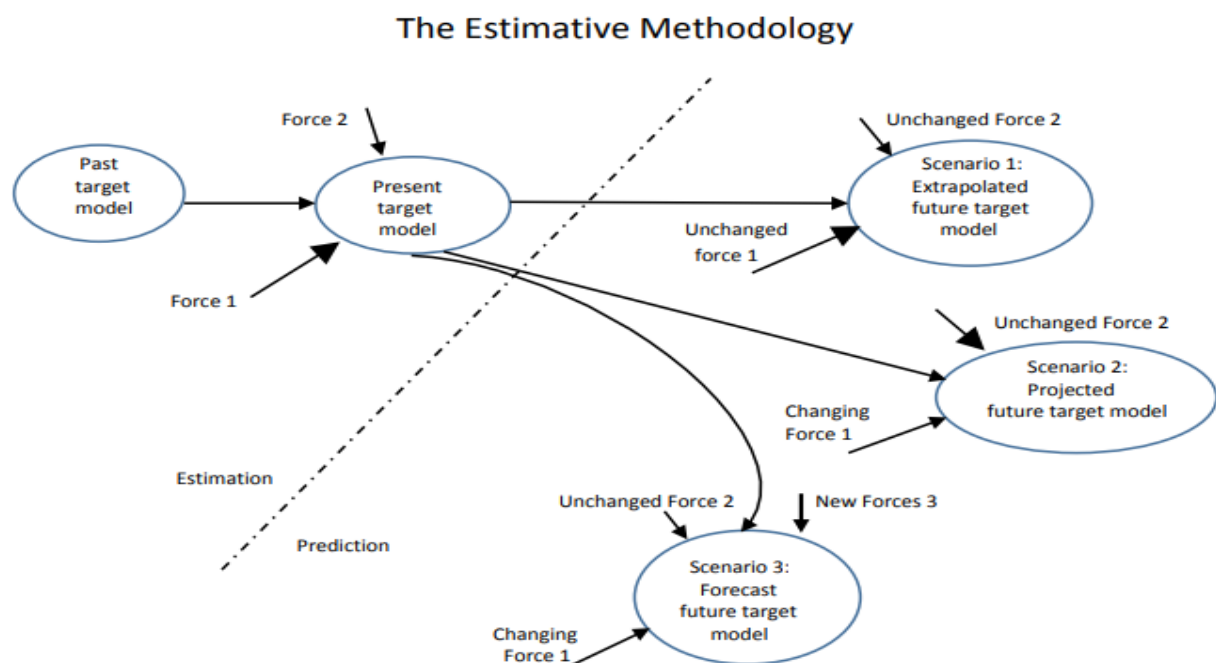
The Estimative Methodology

Force 2

Unchanged Force 2

Past target model

Present target model

Scenario 1: Extrapolated future target model

Unchanged force 1

Force 1

Unchanged Force 2

Scenario 2: Projected future target model

Changing Force 1

Estimation

Unchanged Force 2

New Forces 3

Prediction

Scenario 3: Forecast future target model

Changing Force 1